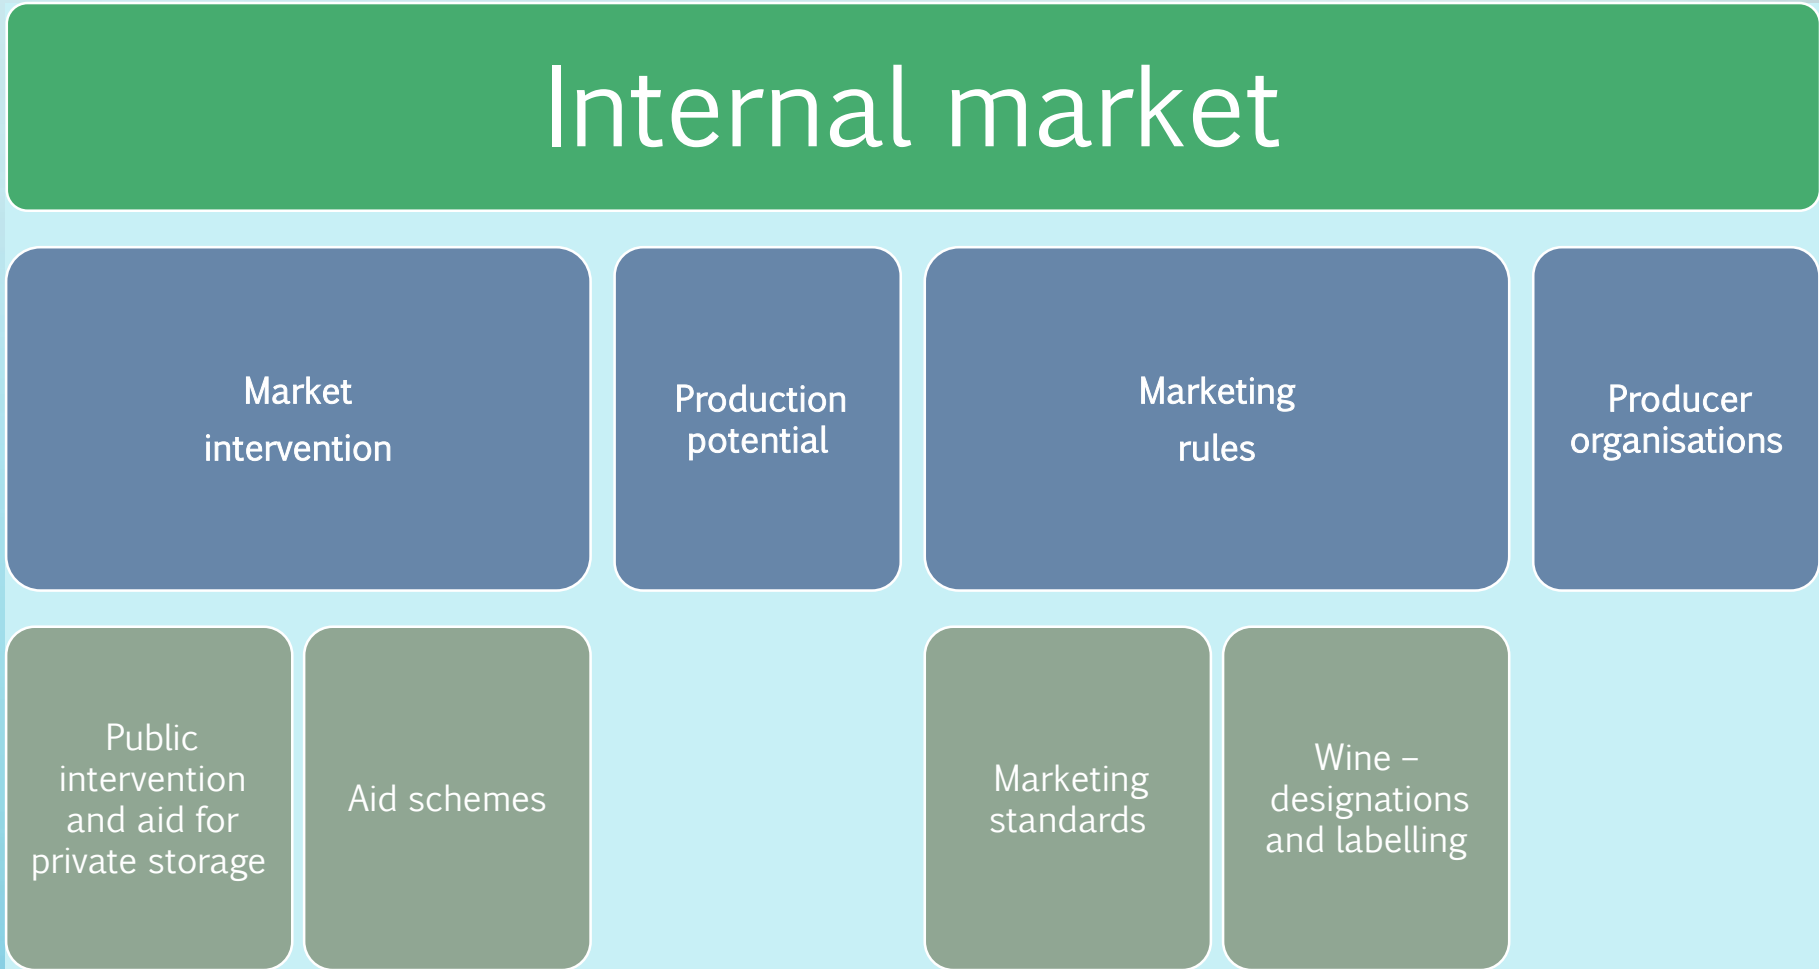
Internal market

Market intervention

Production potential

Marketing rules

Producer organisations

Public intervention and aid for private storage

Aid schemes

Marketing standards

Wine – designations and labelling